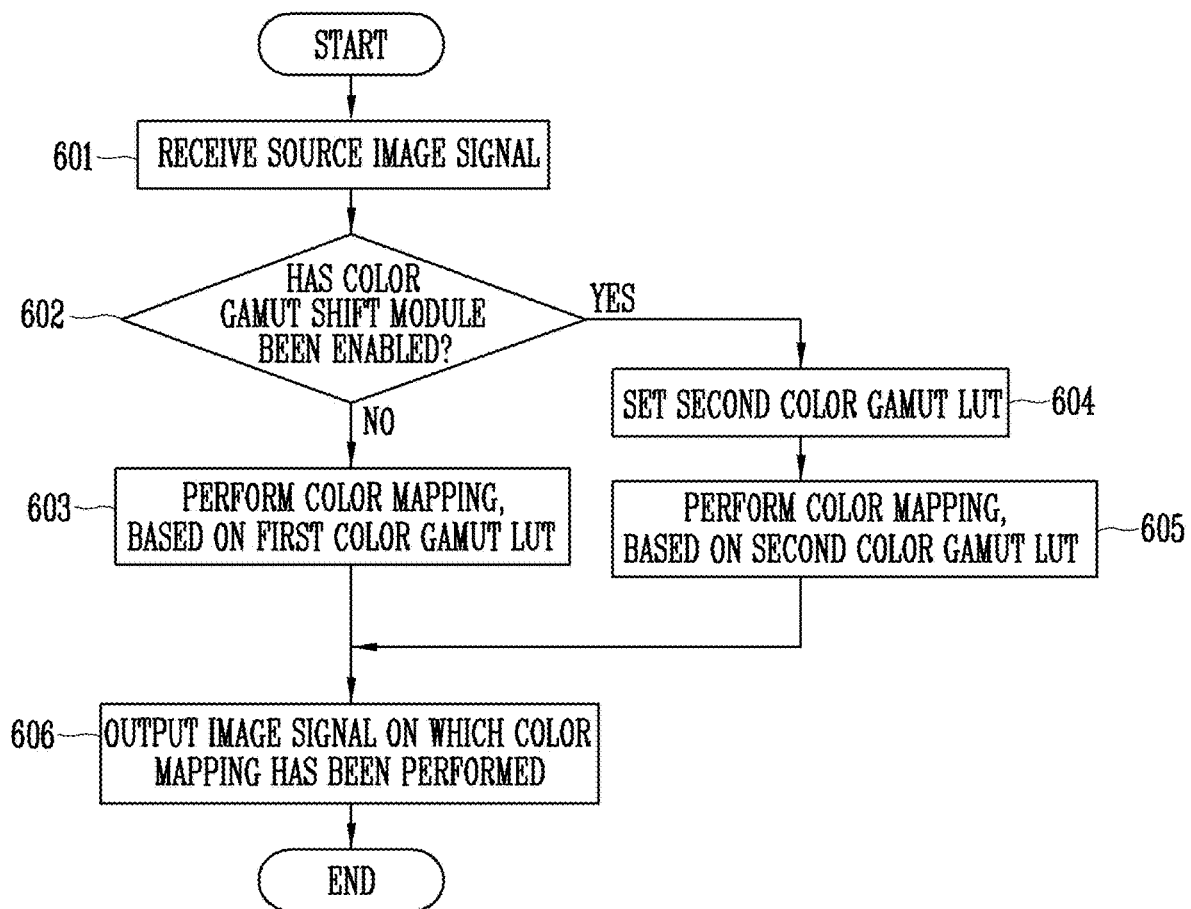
START

601 RECEIVE SOURCE IMAGE SIGNAL

602 HAS COLOR GAMUT SHIFT MODULE BEEN ENABLED?

YES

NO

SET SECOND COLOR GAMUT LUT 604

603 PERFORM COLOR MAPPING, BASED ON FIRST COLOR GAMUT LUT

PERFORM COLOR MAPPING, BASED ON SECOND COLOR GAMUT LUT 605

606 OUTPUT IMAGE SIGNAL ON WHICH COLOR MAPPING HAS BEEN PERFORMED

END